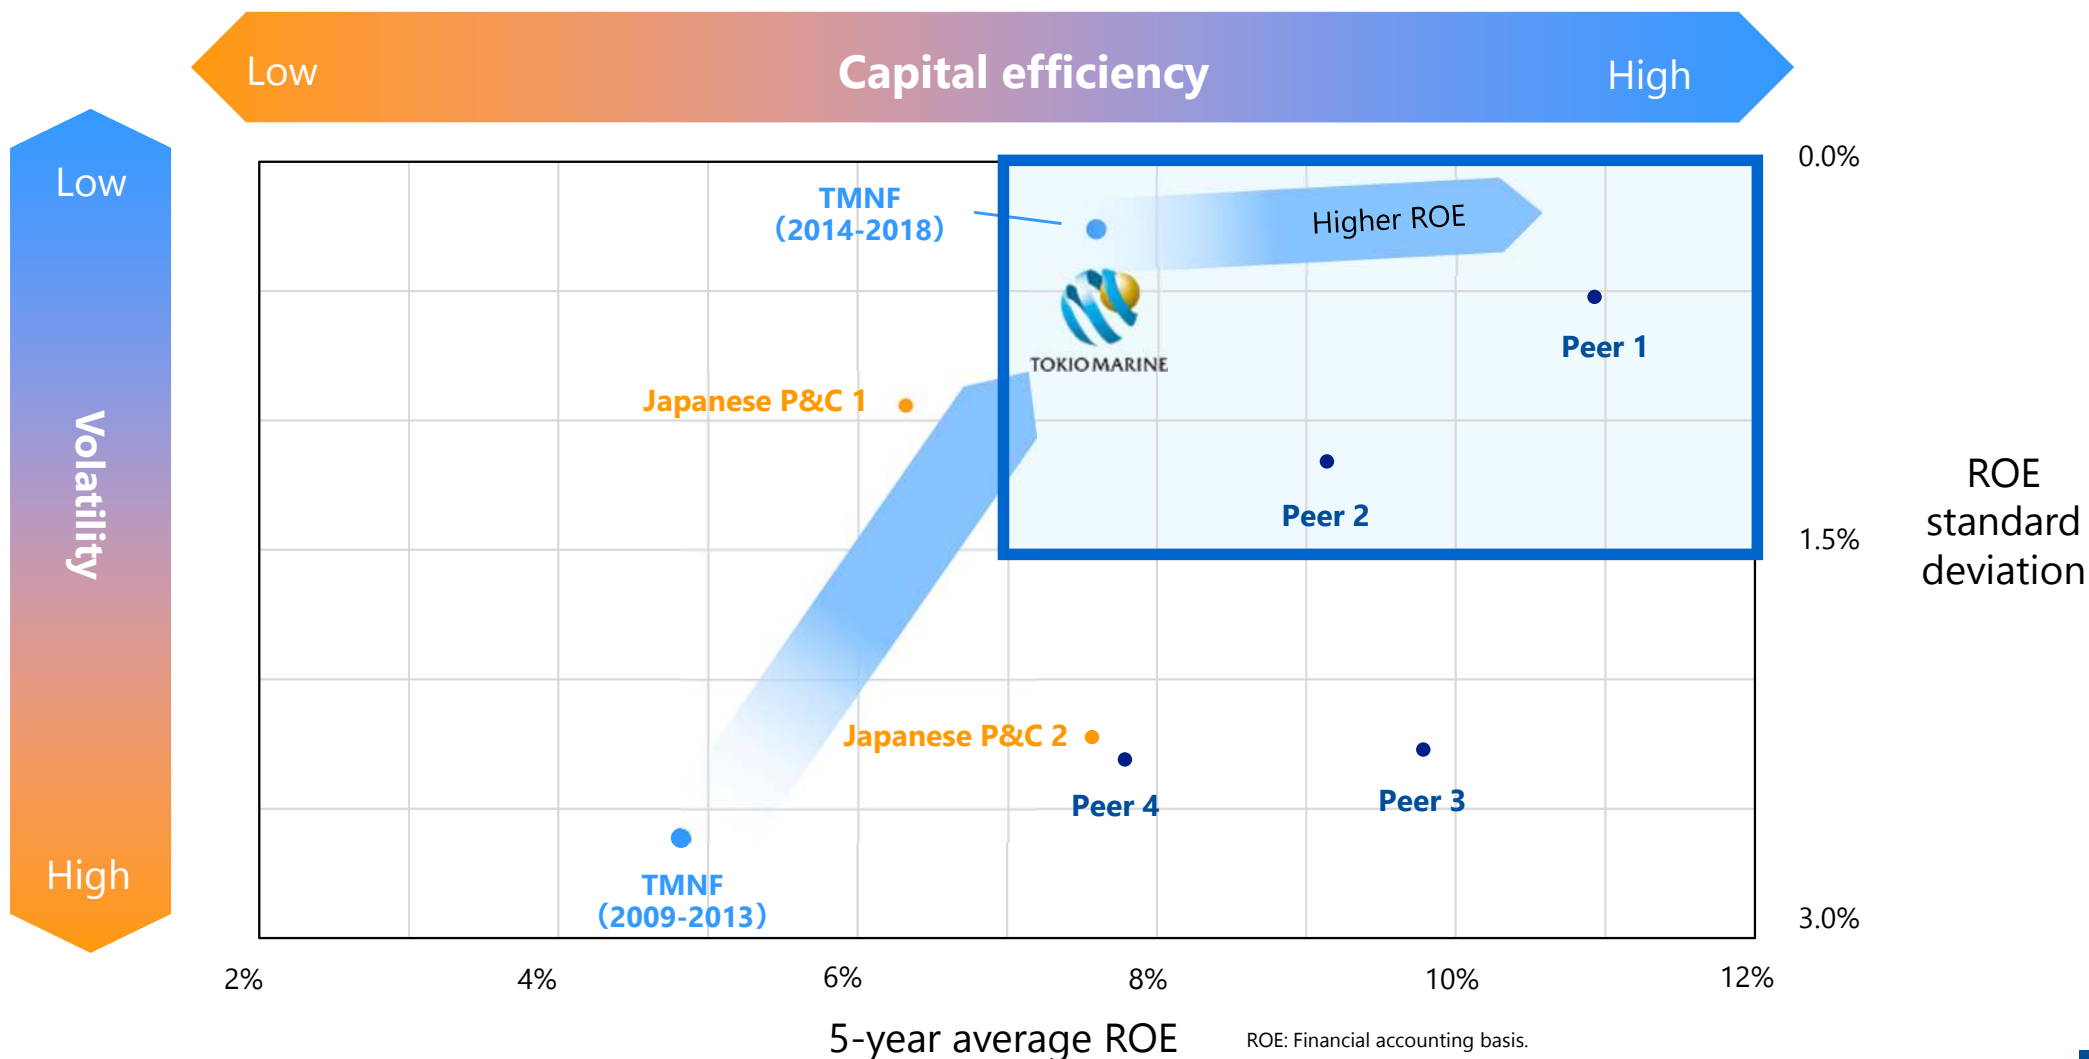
Low

Capital efficiency

High

Low

Volatility

High

TMNF (2014-2018)

Higher ROE

TOKIO MARINE

Peer 1

Japanese P&C 1

Peer 2

Japanese P&C 2

Peer 4

Peer 3

TMNF (2009-2013)

0.0%

1.5%

3.0%

ROE standard deviation

2%

4%

6%

8%

10%

12%

5-year average ROE

ROE: Financial accounting basis.